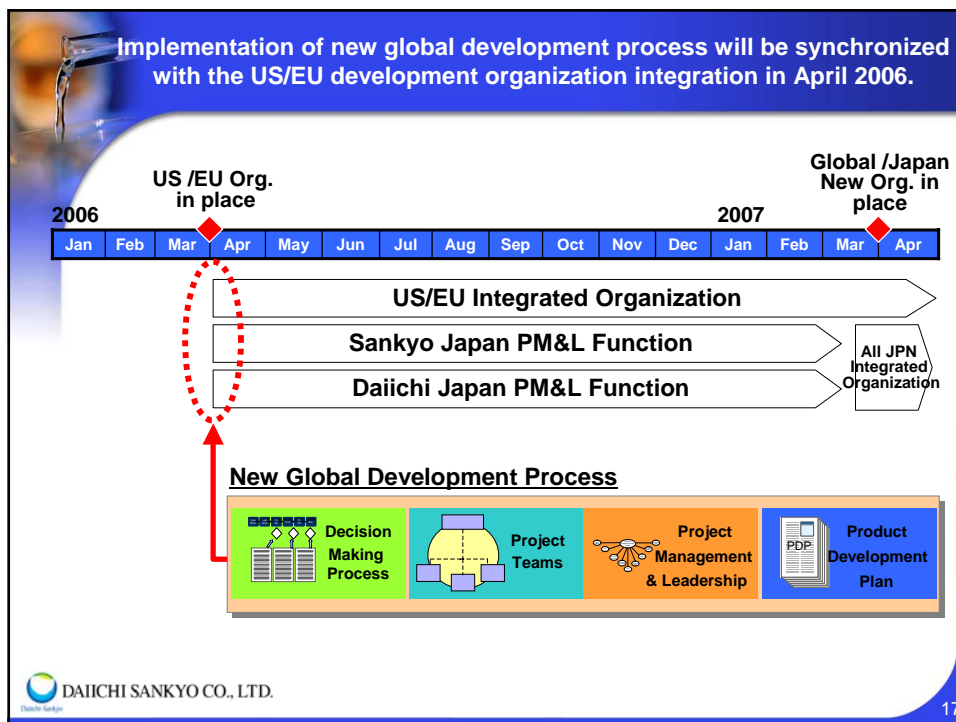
Implementation of new global development process will be synchronized with the US/EU development organization integration in April 2006.

US /EU Org. in place

Global /Japan New Org. in place

2006

2007

| Jan | Feb | Mar | Apr | May | Jun | Jul | Aug | Sep | Oct | Nov | Dec | Jan | Feb | Mar | Apr |
|---|---|---|---|---|---|---|---|---|---|---|---|---|---|---|---|

US/EU Integrated Organization

Sankyo Japan PM&L Function

Daiichi Japan PM&L Function

All JPN Integrated Organization

New Global Development Process

Decision Making Process

Project Teams

Project Management & Leadership

PDP

Product Development Plan

DAIICHI SANKYO CO., LTD.

Daiichi-Sankyo

17